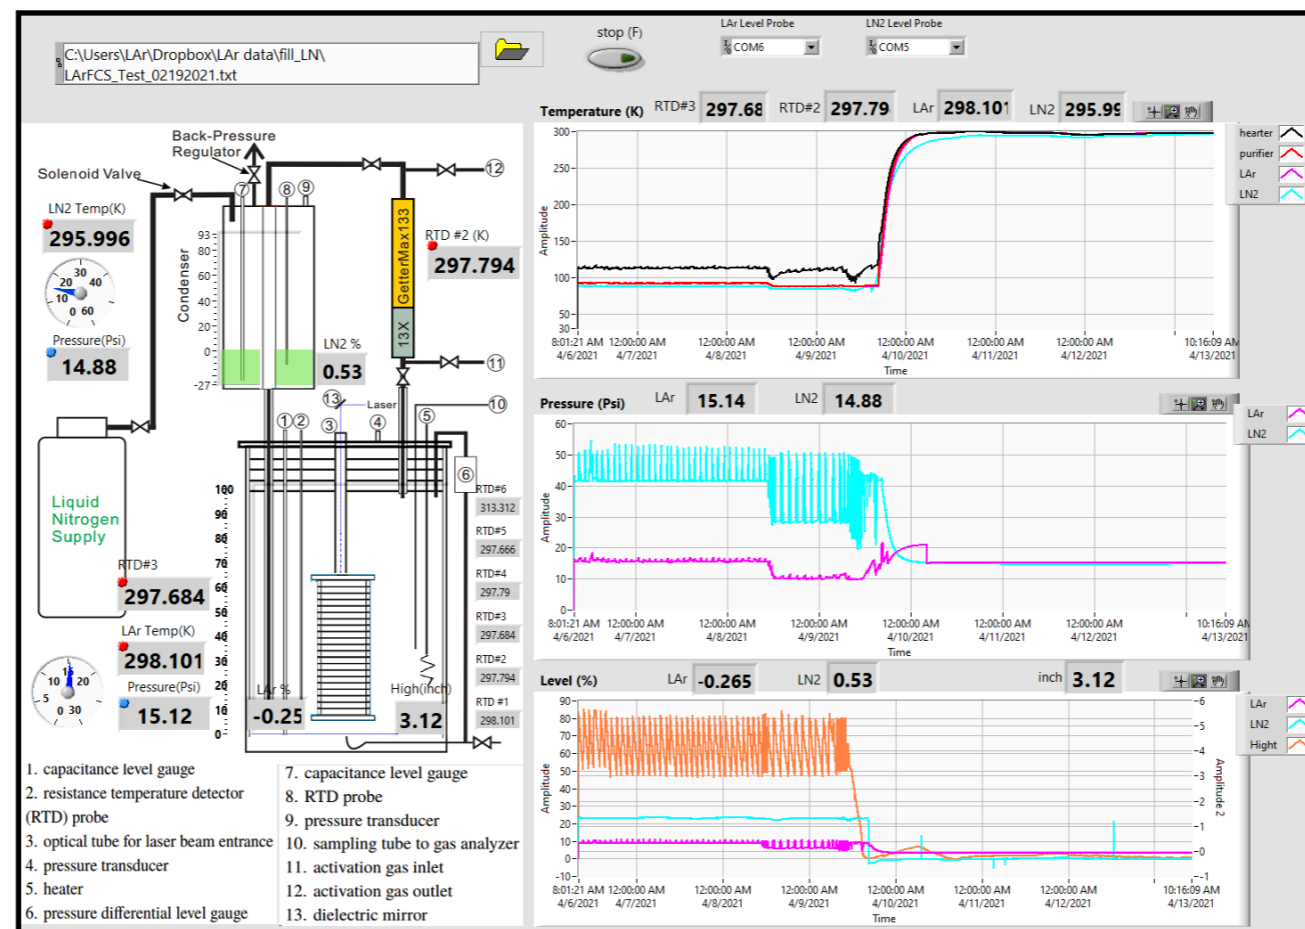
C:\Users\LAr\Dropbox\LAr data\fill_LN\ LArFCS_Test_02192021.txt

stop (F)

LAr Level Probe
COM6

LN2 Level Probe
COM5

Temperature (K) RTD#3 297.68 RTD#2 297.79 LAr 298.101 LN2 295.99

hearter
purifier
LAr
LN2

300
250
200
150
100
50
30
Amplitude
8:01:21 AM 4/6/2021
12:00:00 AM 4/7/2021
12:00:00 AM 4/8/2021
12:00:00 AM 4/9/2021
12:00:00 AM 4/10/2021
12:00:00 AM 4/11/2021
12:00:00 AM 4/12/2021
10:16:09 AM 4/13/2021
Time

Back-Pressure Regulator
Solenoid Valve
LN2 Temp(K)
295.996
Pressure(Psi)
14.88
Condenser
93
80
60
40
20
0
-27
LN2 %
0.53
RTD #2 (K)
297.794
GetterMax133
13X
Laser
Liquid Nitrogen Supply
RTD#3
297.684
LAr Temp(K)
298.101
Pressure(Psi)
15.12
LAr %
-0.25
High(inch)
3.12
100
90
80
70
60
50
40
30
20
10
0
RTD#6
313.312
RTD#5
297.666
RTD#4
297.79
RTD#3
297.684
RTD#2
297.794
RTD #1
298.101

Pressure (Psi) LAr 15.14 LN2 14.88

LAr
LN2

60
50
40
30
20
10
0
Amplitude
8:01:21 AM 4/6/2021
12:00:00 AM 4/7/2021
12:00:00 AM 4/8/2021
12:00:00 AM 4/9/2021
12:00:00 AM 4/10/2021
12:00:00 AM 4/11/2021
12:00:00 AM 4/12/2021
10:16:09 AM 4/13/2021
Time

Level (%) LAr -0.265 LN2 0.53 inch 3.12

LAr
LN2
Hight

90
80
70
60
50
40
30
20
10
0
-10
Amplitude
6
5
4
3
2
1
0
-1
Amplitude 2
8:01:21 AM 4/6/2021
12:00:00 AM 4/7/2021
12:00:00 AM 4/8/2021
12:00:00 AM 4/9/2021
12:00:00 AM 4/10/2021
12:00:00 AM 4/11/2021
12:00:00 AM 4/12/2021
10:16:09 AM 4/13/2021
Time

1. capacitance level gauge
2. resistance temperature detector (RTD) probe
3. optical tube for laser beam entrance
4. pressure transducer
5. heater
6. pressure differential level gauge

7. capacitance level gauge
8. RTD probe
9. pressure transducer
10. sampling tube to gas analyzer
11. activation gas inlet
12. activation gas outlet
13. dielectric mirror